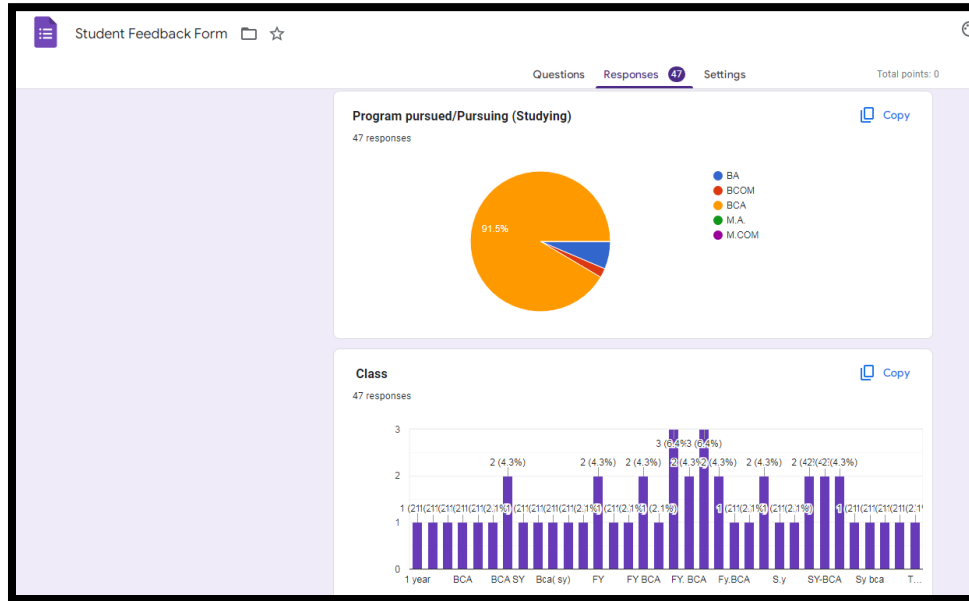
Student Feedback Form

Questions Responses 47 Settings

Total points: 0

Program pursued/Pursuing (Studying)

47 responses

Copy

91.5%

BA
BCOM
BCA
M.A.
M.COM

Class

47 responses

Copy

3
2
1
0

1 (2.1%) 2 (4.3%) 2 (4.3%) 2 (4.3%) 3 (6.4%) 3 (6.4%) 2 (4.3%) 2 (4.3%) 2 (4.3%) 2 (4.3%) 2 (4.3%) 2 (4.3%)

1 year BCA BCA SY Bca( sy) FY FY BCA FY. BCA Fy.BCA S.y SY-BCA Sy bca T...